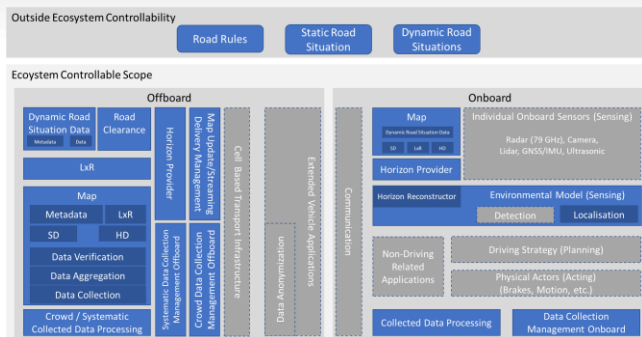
Outside Ecosystem Controllability

Road Rules

Static Road Situation

Dynamic Road Situations

Ecoystem Controllable Scope

Offboard

Dynamic Road Situation Data

Metadata

Data

Road Clearance

LxR

Map

Metadata

LxR

SD

HD

Data Verification

Data Aggregation

Data Collection

Crowd / Systematic Collected Data Processing

Horizon Provider

Systematic Data Collection Management Offboard

Map Update/Streaming Delivery Management

Crowd Data Collection Management Offboard

Cell Based Transport Infrastructure

Data Anonymization

Extended Vehicle Applications

Onboard

Communication

Map

Dynamic Road Situation Data

SD

LxR

HD

Individual Onboard Sensors (Sensing)

Radar (79 GHz), Camera, Lidar, GNSS/IMU, Ultrasonic

Horizon Provider

Horizon Reconstructor

Environmental Model (Sensing)

Detection

Localisation

Non-Driving Related Applications

Driving Strategy (Planning)

Physical Actors (Acting) (Brakes, Motion, etc.)

Collected Data Processing

Data Collection Management Onboard